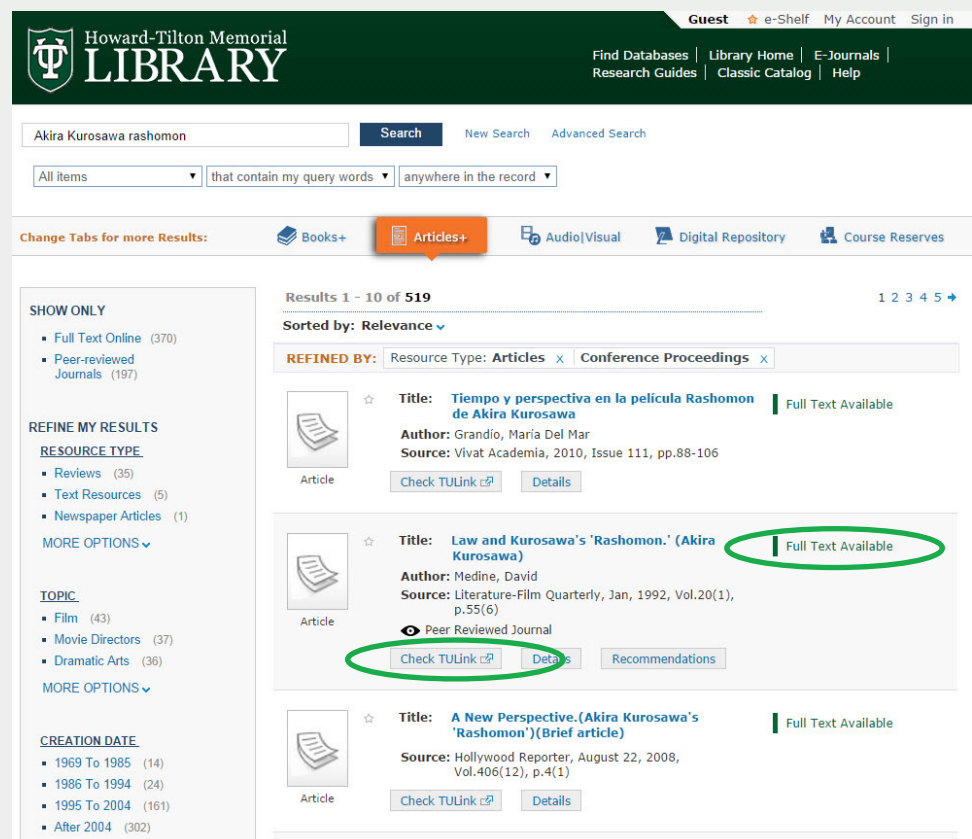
Guest e-Shelf My Account Sign in

Howard-Tilton Memorial LIBRARY

Find Databases | Library Home | E-Journals | Research Guides | Classic Catalog | Help

Akira Kurosawa rashomon

Search New Search Advanced Search

All items | that contain my query words | anywhere in the record

Change Tabs for more Results: Books+ Articles+ Audio|Visual Digital Repository Course Reserves

SHOW ONLY

- Full Text Online (370)
- Peer-reviewed Journals (197)

REFINE MY RESULTS

RESOURCE TYPE

- Reviews (35)
- Text Resources (5)
- Newspaper Articles (1)

MORE OPTIONS

TOPIC

- Film (43)
- Movie Directors (37)
- Dramatic Arts (36)

MORE OPTIONS

CREATION DATE

- 1969 To 1985 (14)
- 1986 To 1994 (24)
- 1995 To 2004 (161)
- After 2004 (302)

Results 1 - 10 of 519

1 2 3 4 5

Sorted by: Relevance

REFINED BY: Resource Type: Articles x Conference Proceedings x

Article

Title: Tiempo y perspectiva en la película Rashomon de Akira Kurosawa
Author: Grandío, María Del Mar
Source: Vivat Academia, 2010, Issue 111, pp.88-106

Full Text Available

Check TULink Details

Article

Title: Law and Kurosawa's 'Rashomon.' (Akira Kurosawa)
Author: Medine, David
Source: Literature-Film Quarterly, Jan, 1992, Vol.20(1), p.55(6)
Peer Reviewed Journal

Full Text Available

Check TULink Details Recommendations

Article

Title: A New Perspective.(Akira Kurosawa's 'Rashomon')(Brief article)
Source: Hollywood Reporter, August 22, 2008, Vol.406(12), p.4(1)

Full Text Available

Check TULink Details